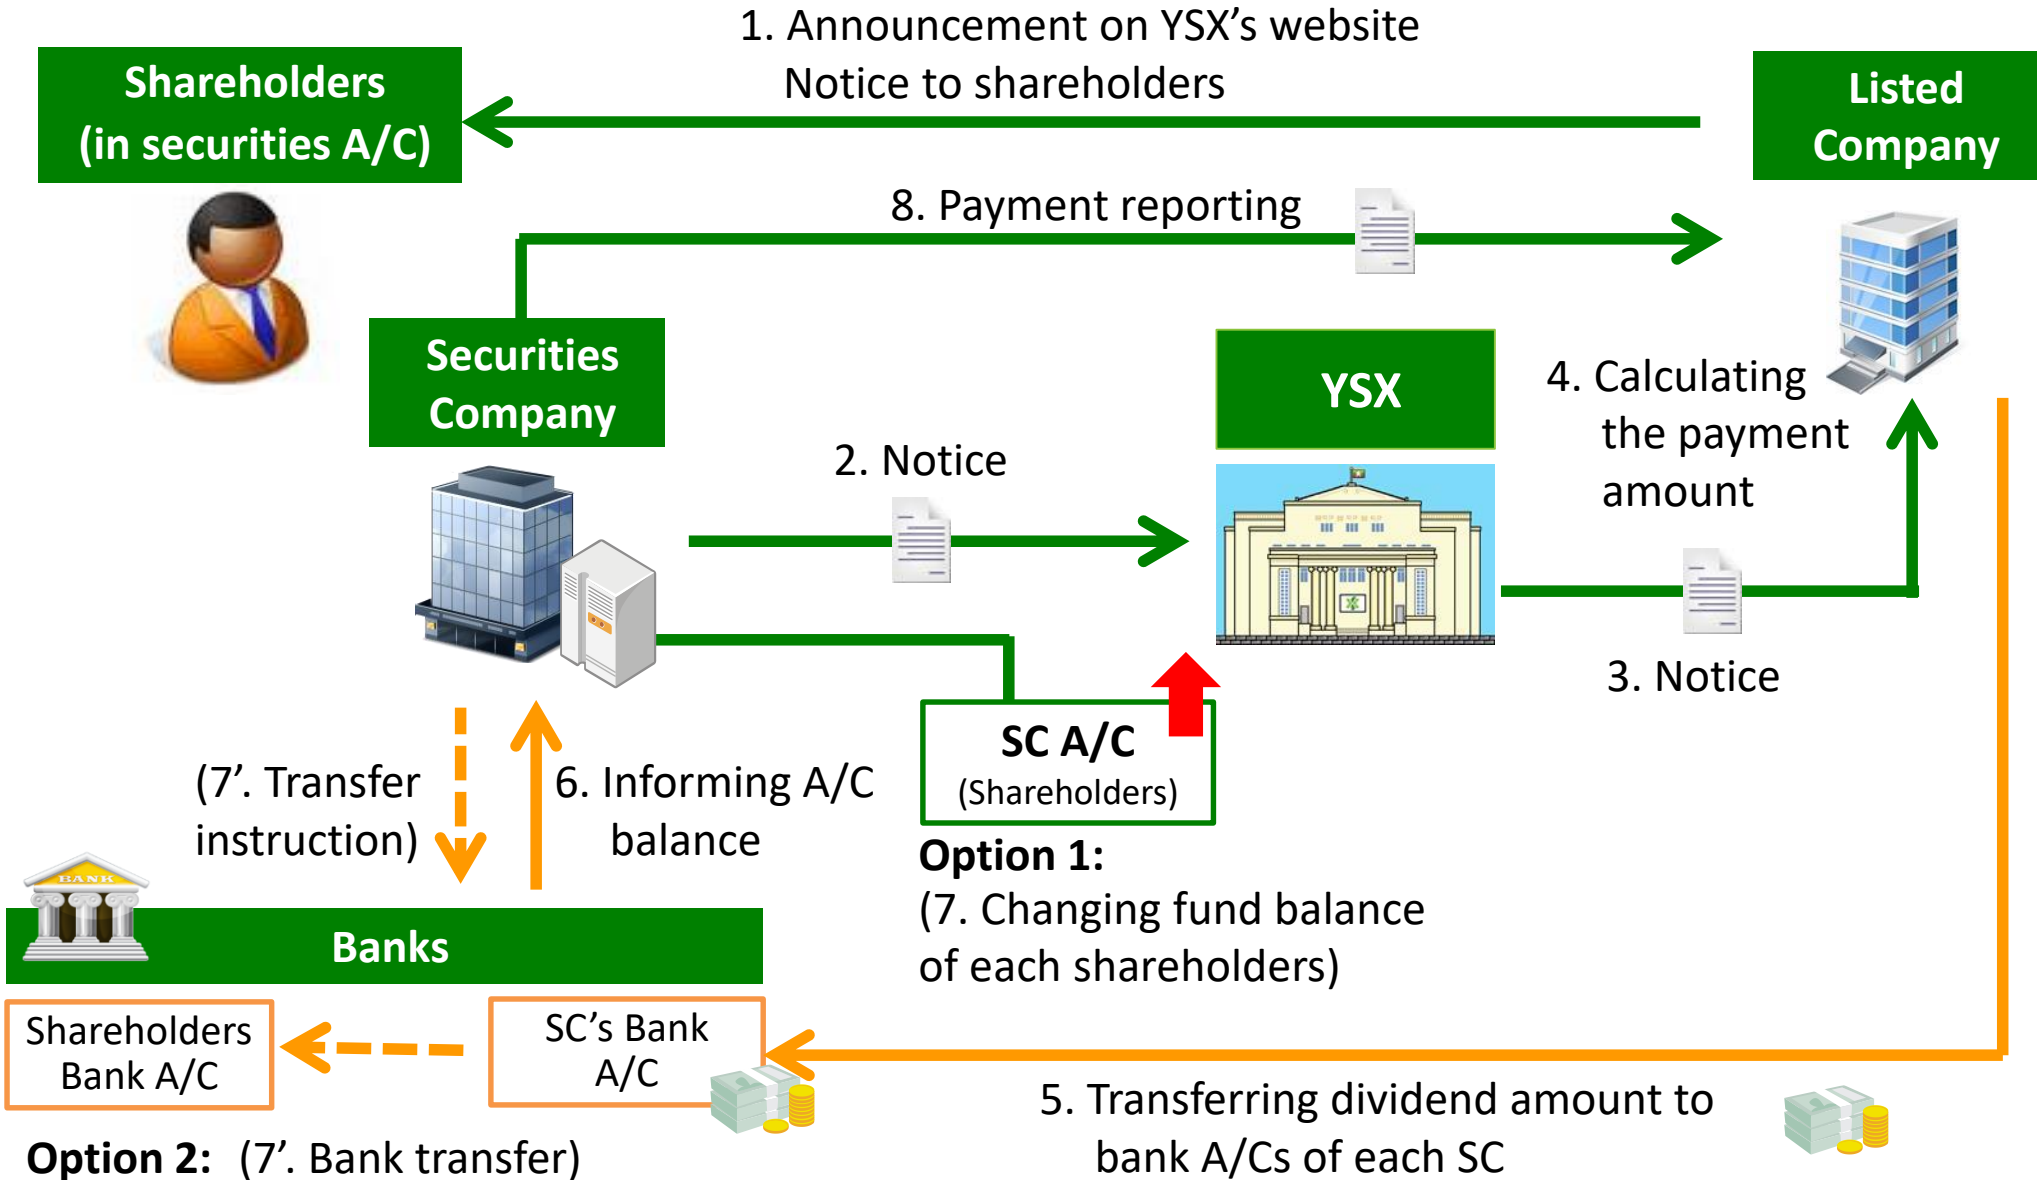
1. Announcement on YSX’s website
Notice to shareholders

Shareholders
(in securities A/C)

Listed
Company

8. Payment reporting

Securities
Company

YSX

4. Calculating
the payment
amount

2. Notice

3. Notice

SC A/C
(Shareholders)

Option 1:
(7. Changing fund balance
of each shareholders)

(7’. Transfer
instruction)

6. Informing A/C
balance

BANK

Banks

Shareholders
Bank A/C

SC’s Bank
A/C

5. Transferring dividend amount to
bank A/Cs of each SC

Option 2: (7’. Bank transfer)